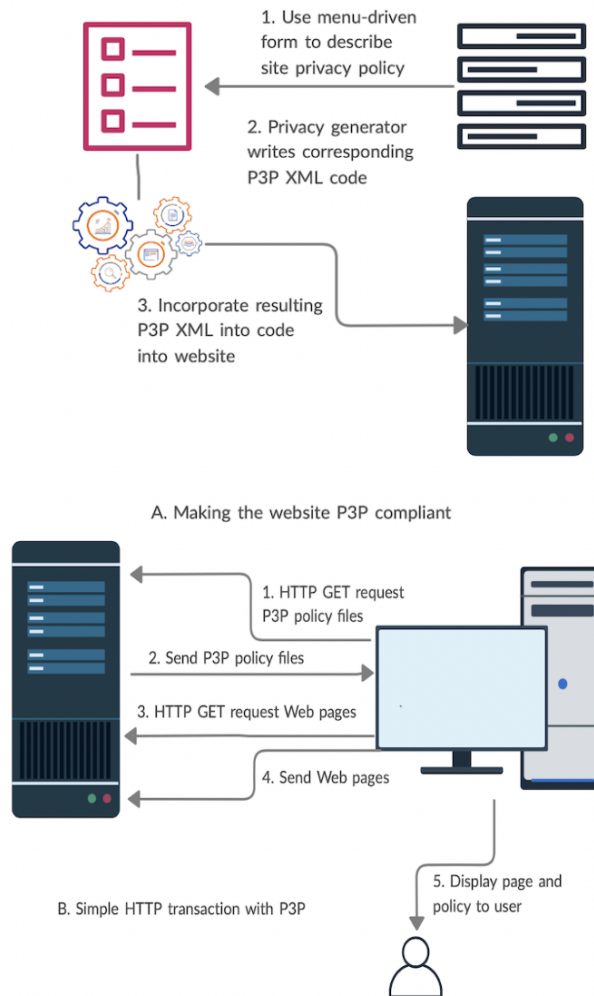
1. Use menu-driven form to describe site privacy policy

2. Privacy generator writes corresponding P3P XML code

3. Incorporate resulting P3P XML into code into website

A. Making the website P3P compliant

1. HTTP GET request P3P policy files

2. Send P3P policy files

3. HTTP GET request Web pages

4. Send Web pages

5. Display page and policy to user

B. Simple HTTP transaction with P3P